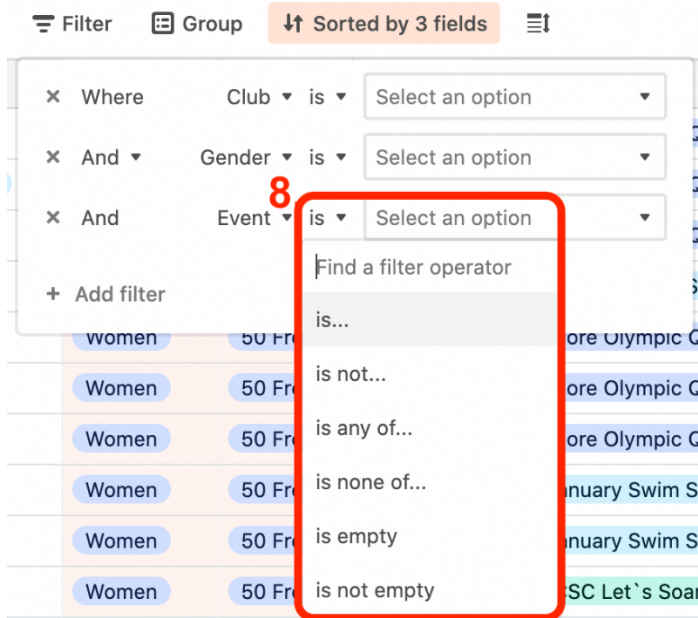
Filter Group Sorted by 3 fields

× Where Club ▾ is ▾ Select an option ▾
× And ▾ Gender ▾ is ▾ Select an option ▾
× And Event ▾ is ▾ Select an option ▾
8
+ Add filter

Find a filter operator
is...
is not...
is any of...
is none of...
is empty
is not empty

| Women | 50 Fr | ore Olympic C |
|---|---|---|
| Women | 50 Fr | ore Olympic C |
| Women | 50 Fr | ore Olympic C |
| Women | 50 Fr | nuary Swim S |
| Women | 50 Fr | nuary Swim S |
| Women | 50 Fr | SC Let`s Soar |